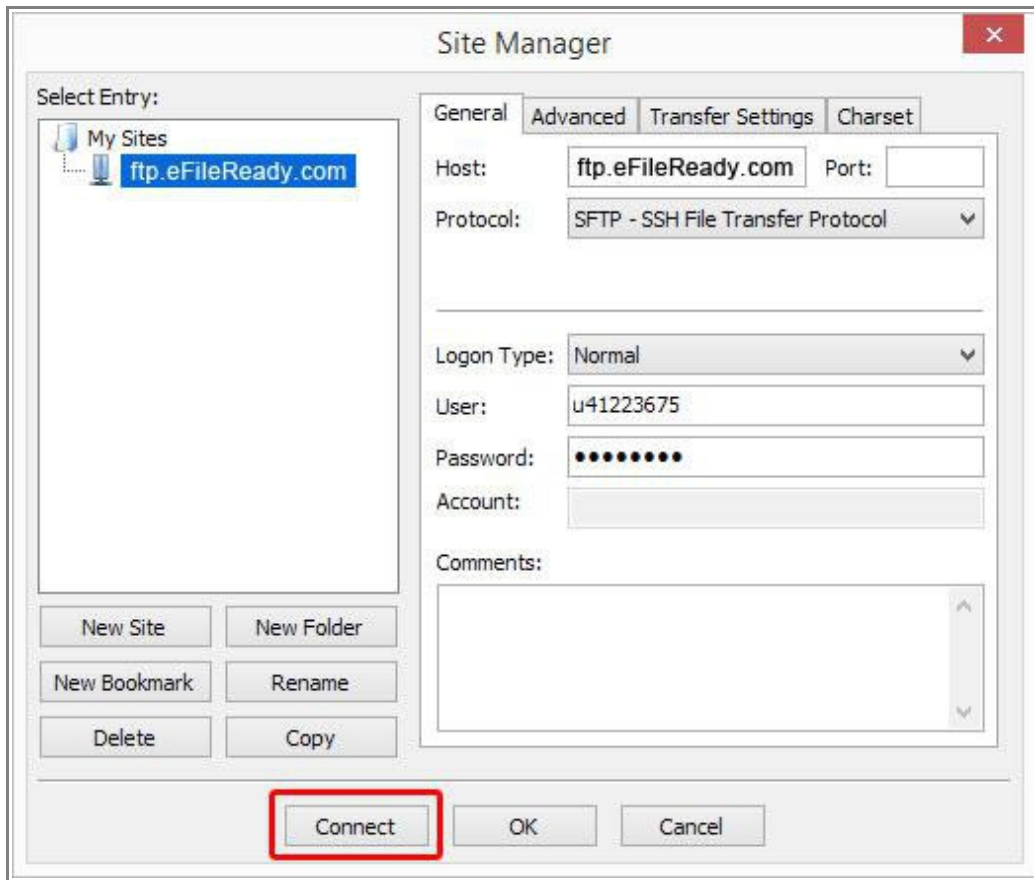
Site Manager

Select Entry:

My Sites

ftp.eFileReady.com

General | Advanced | Transfer Settings | Charset

Host: ftp.eFileReady.com Port:

Protocol: SFTP - SSH File Transfer Protocol

Logon Type: Normal

User: u41223675

Password: •••••••••

Account:

Comments:

New Site | New Folder

New Bookmark | Rename

Delete | Copy

Connect | OK | Cancel